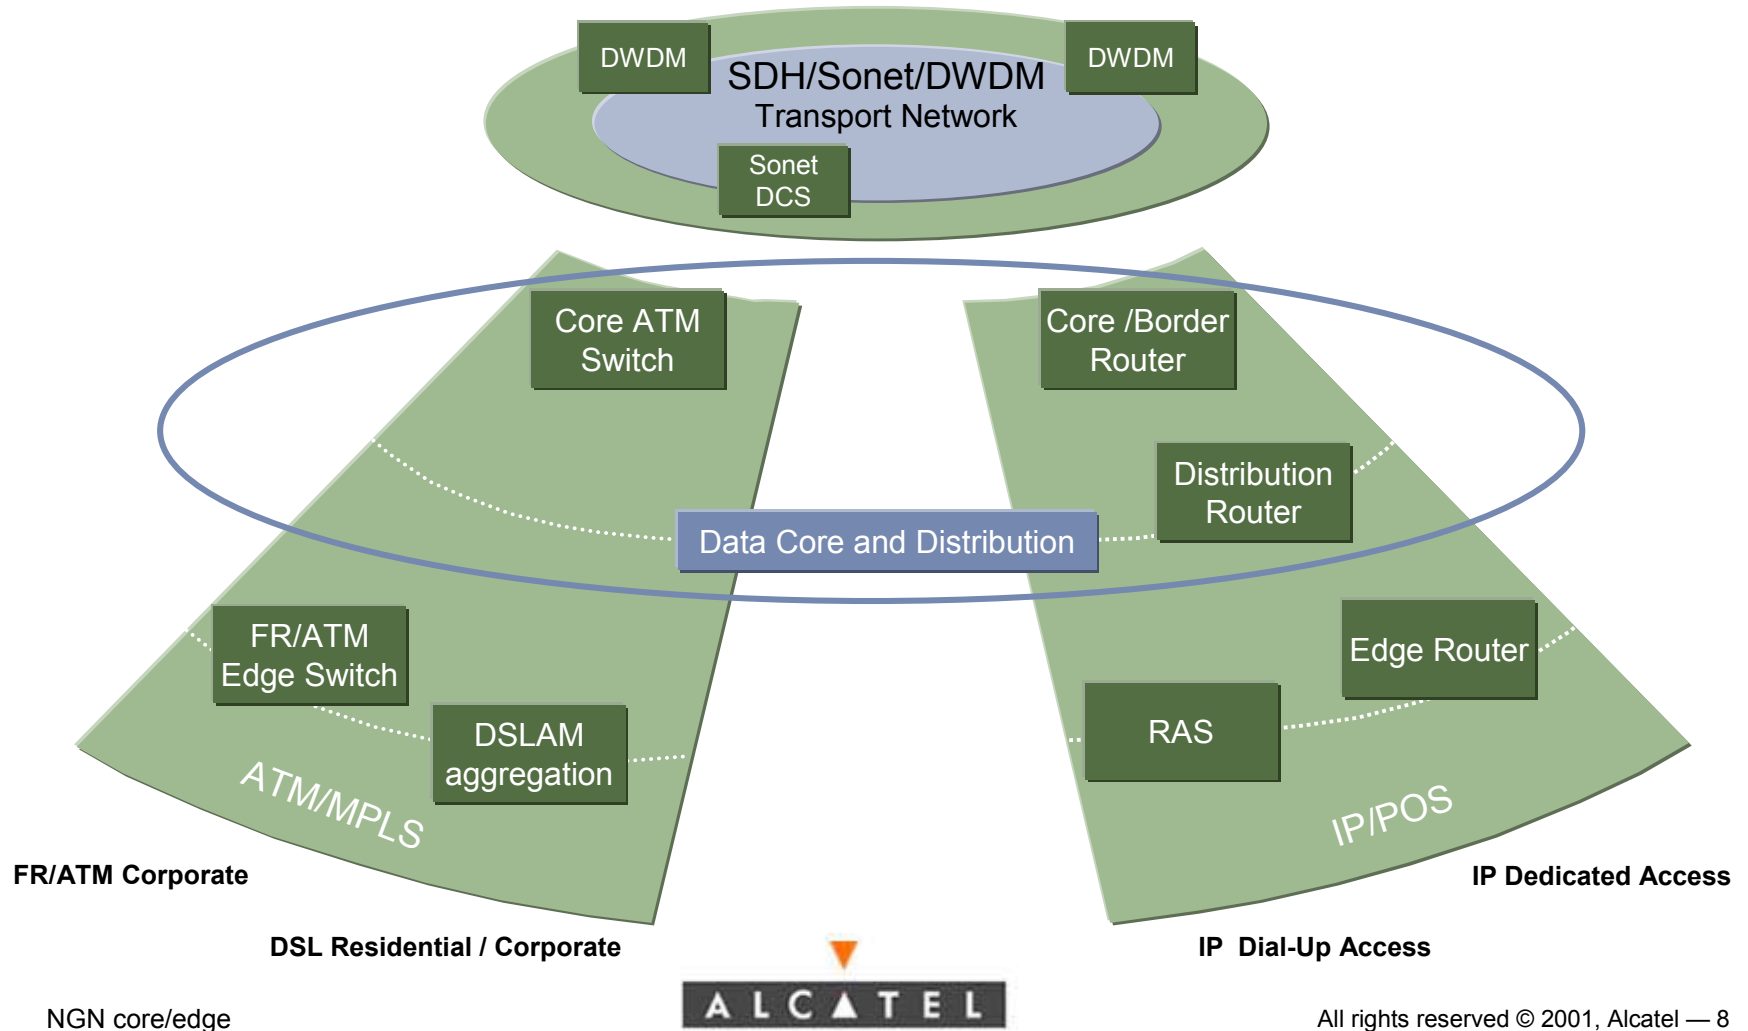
DWDM

DWDM

SDH/Sonet/DWDM
Transport Network

Sonet
DCS

Core ATM
Switch

Core /Border
Router

Distribution
Router

Data Core and Distribution

FR/ATM
Edge Switch

DSLAM
aggregation

Edge Router

RAS

ATM/MPLS

IP/POS

FR/ATM Corporate

IP Dedicated Access

DSL Residential / Corporate

IP Dial-Up Access

NGN core/edge

ALCATEL

All rights reserved © 2001, Alcatel — 8